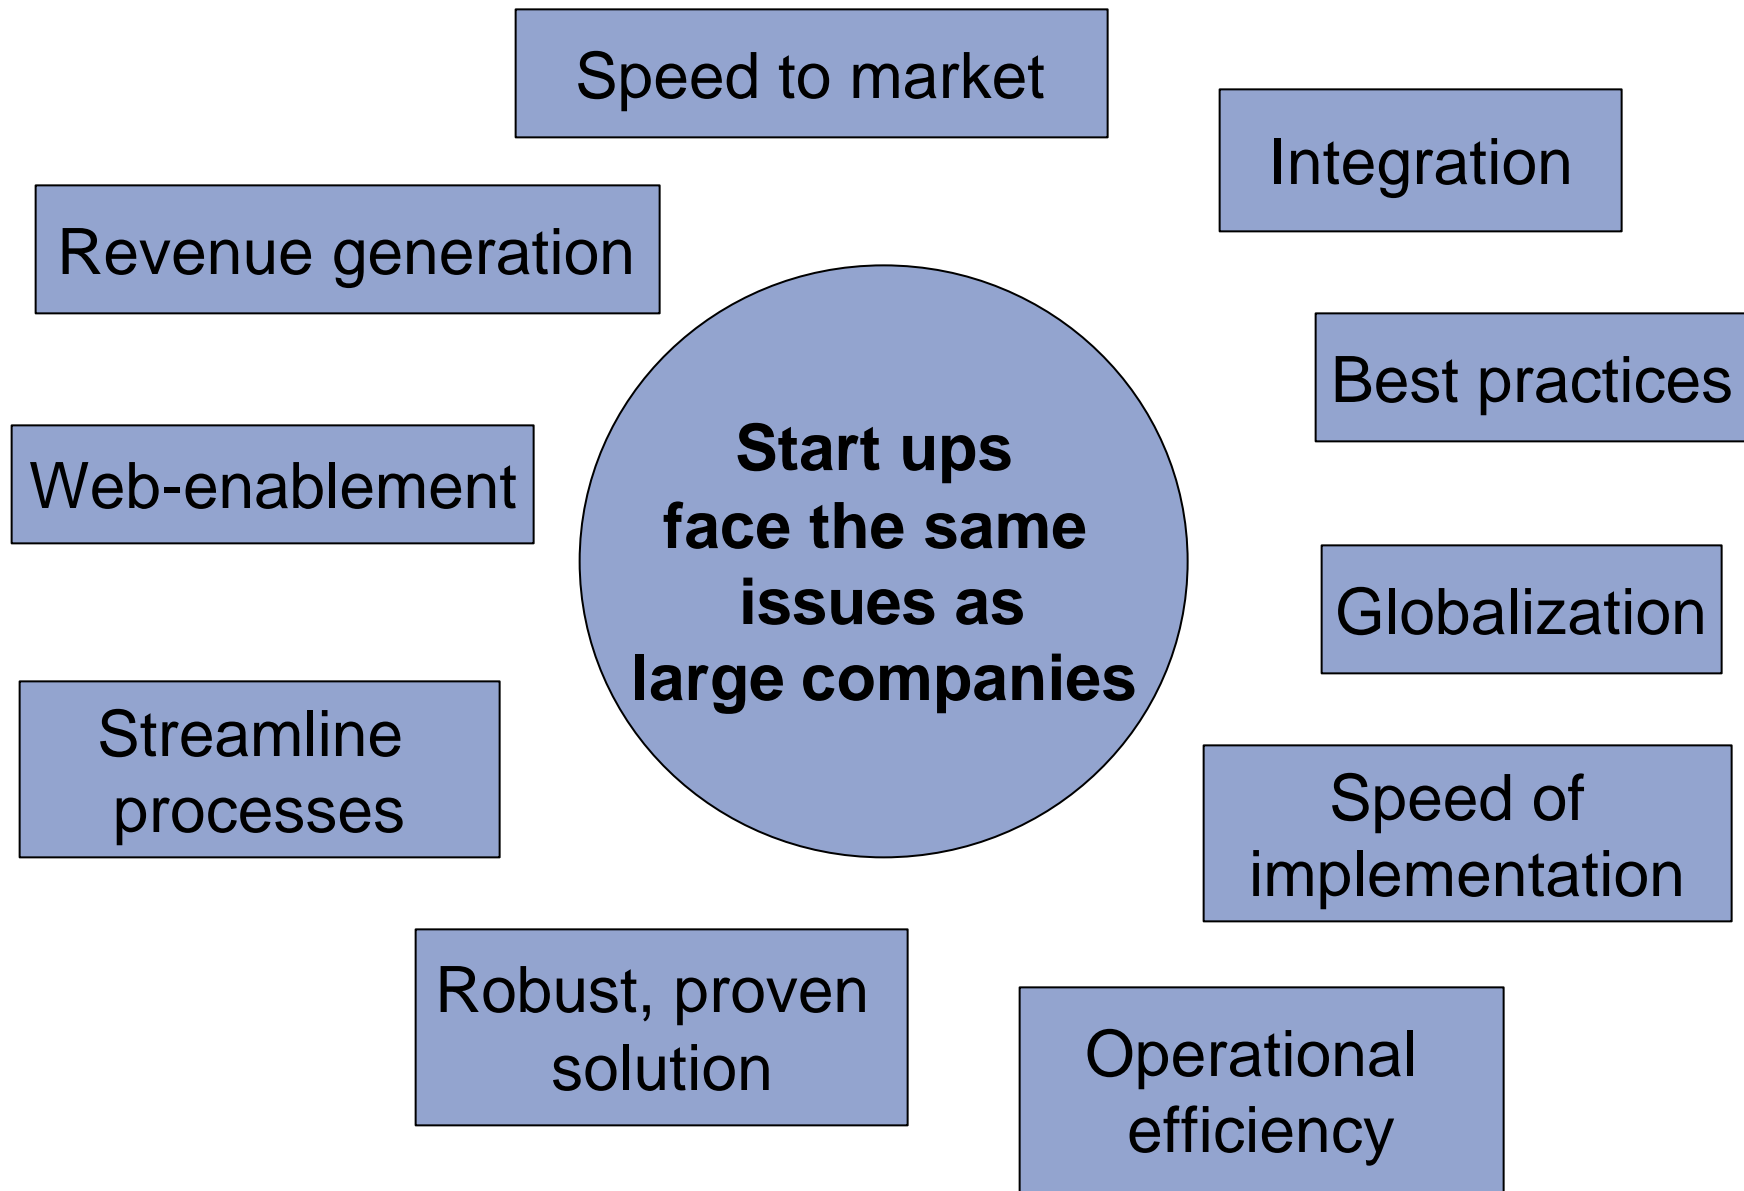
Speed to market

Integration

Revenue generation

Best practices

Start ups face the same issues as large companies

Web-enablement

Globalization

Streamline processes

Speed of implementation

Robust, proven solution

Operational efficiency